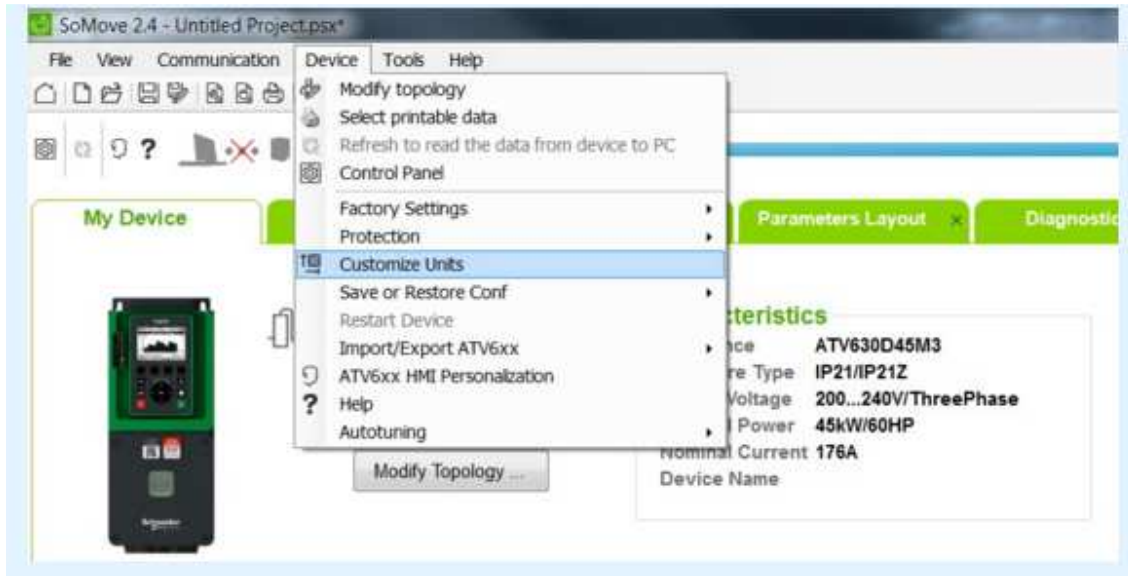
SoMove 2.4 - Untitled Project.psx*

File View Communication Device Tools Help

?

My Device

Modify topology
Select printable data
Refresh to read the data from device to PC
Control Panel
Factory Settings
Protection
Customize Units
Save or Restore Conf
Restart Device
Import/Export ATV6xx
ATV6xx HMI Personalization
Help
Autotuning

Parameters Layout

Diagnostic

cteristics
nce ATV630D45M3
re Type IP21/IP21Z
Voltage 200...240V/ThreePhase
Power 45kW/60HP
Nominal Current 176A
Device Name

Modify Topology ...